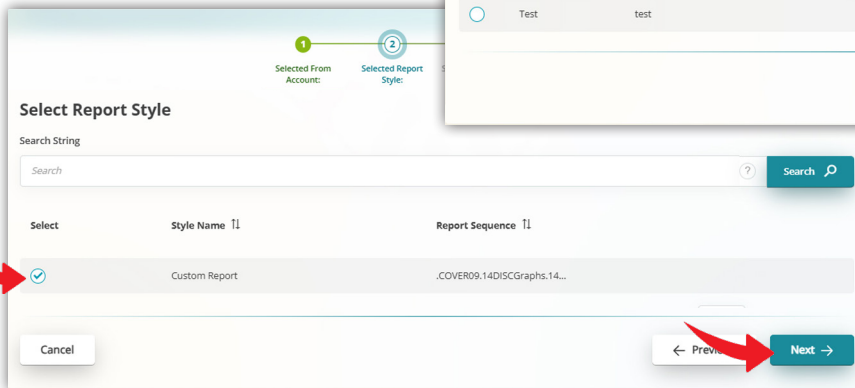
Test test

1 Selected From Account:

2 Selected Report Style:

Select Report Style

Search String

Search

?

Search

| Select | Style Name | Report Sequence |
|---|---|---|
| | Custom Report | .COVER09.14DISCGraphs.14... |

Cancel

← Previ

Next →